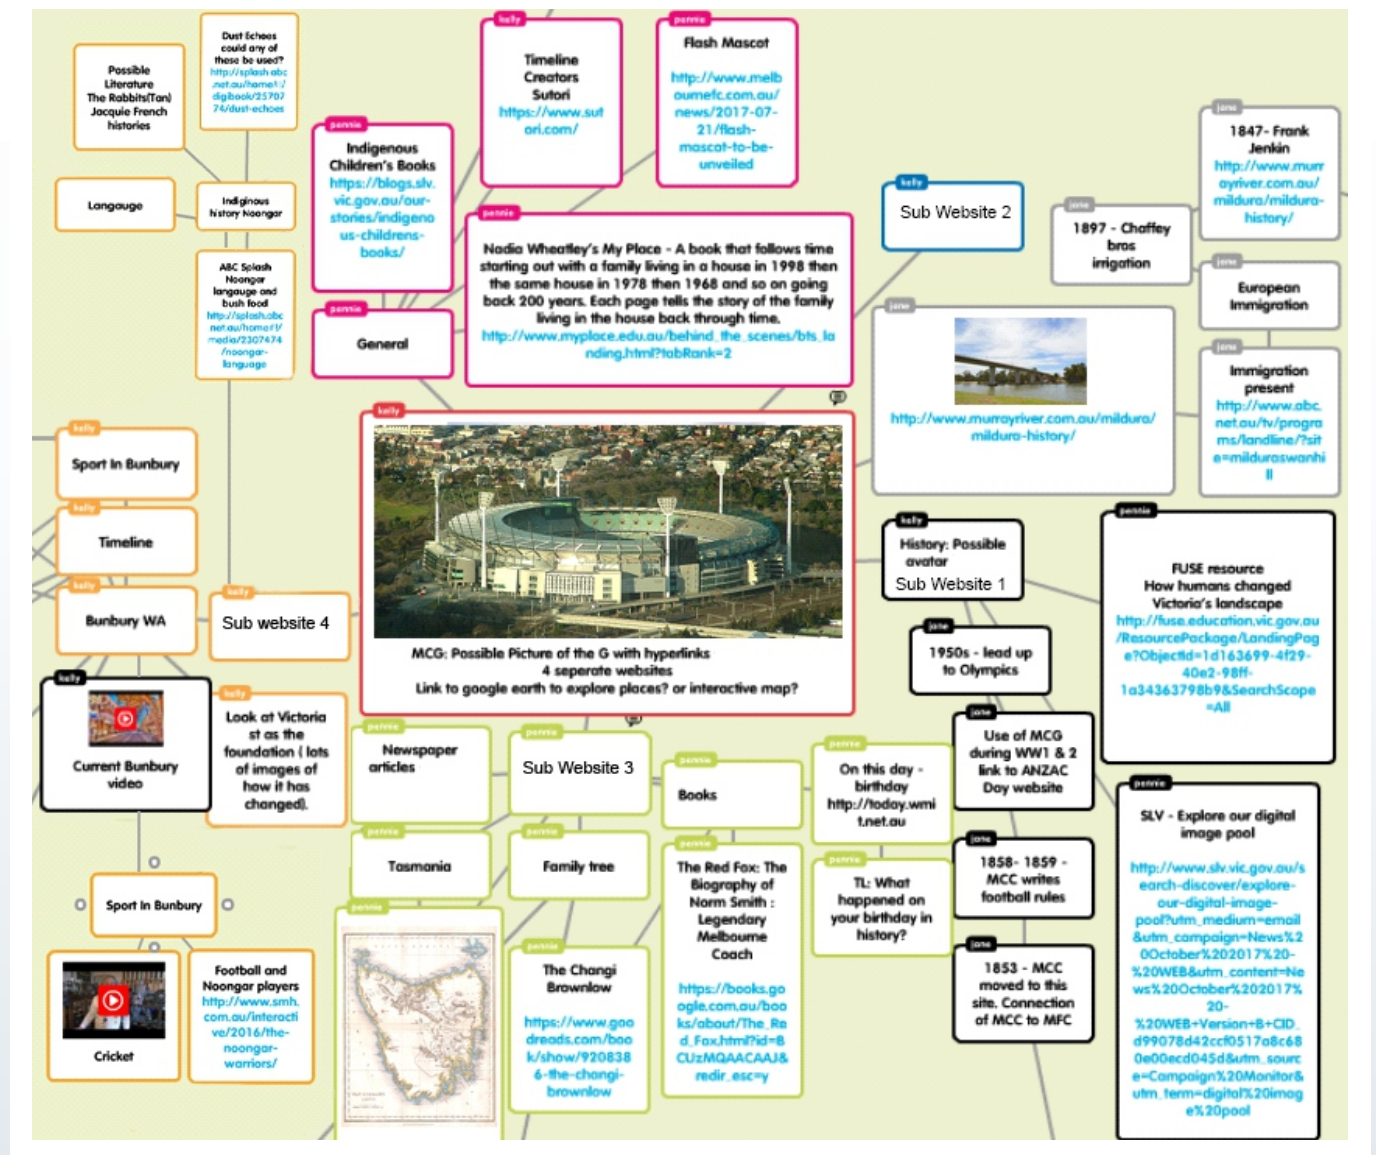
Possible Literature The Rabbits(Tan) Jacquie French histories

Dust Echoes could any of these be used? http://splash.abc.net.au/home#!/digibook/2570774/dust-echoes

Langauge

Indiginous history Noongar

ABC Splash Noongar langauge and bush food http://splash.abc.net.au/home#!/media/2307474/noongar-language

pennie
Indigenous Children's Books https://blogs.slv.vic.gov.au/our-stories/indigenous-childrens-books/

pennie
General

kelly
Timeline Creators Sutori https://www.sutori.com/

pennie
Flash Mascot http://www.melbournefc.com.au/news/2017-07-21/flash-mascot-to-be-unveiled

pennie
Nadia Wheatley's My Place - A book that follows time starting out with a family living in a house in 1998 then the same house in 1978 then 1968 and so on going back 200 years. Each page tells the story of the family living in the house back through time. http://www.myplace.edu.au/behind_the_scenes/bts_landing.html?tabRank=2

kelly
Sub Website 2

jane
1897 - Chaffey bros irrigation

jane
1847- Frank Jenkin http://www.murrayriver.com.au/mildura/mildura-history/

jane
European Immigration

jane
http://www.murrayriver.com.au/mildura/mildura-history/

jane
Immigration present http://www.abc.net.au/tv/programs/landline/?site=milduraswanhill

kelly
Sport In Bunbury

kelly
Timeline

kelly
Bunbury WA

kelly
Sub website 4

kelly
MCG: Possible Picture of the G with hyperlinks 4 seperate websites Link to google earth to explore places? or interactive map?

kelly
History: Possible avatar Sub Website 1

jane
1950s - lead up to Olympics

pennie
FUSE resource How humans changed Victoria's landscape http://fuse.education.vic.gov.au/ResourcePackage/LandingPage?ObjectId=1d163699-4f29-40e2-98ff-1a34363798b9&SearchScope=All

kelly
Current Bunbury video

kelly
Look at Victoria st as the foundation ( lots of images of how it has changed).

pennie
Newspaper articles

pennie
Sub Website 3

pennie
Books

pennie
On this day - birthday http://today.wmi t.net.au

jane
Use of MCG during WW1 & 2 link to ANZAC Day website

pennie
SLV - Explore our digital image pool http://www.slv.vic.gov.au/search-discover/explore-our-digital-image-pool?utm_medium=email&utm_campaign=News%20October%202017%20-%20WEB&utm_content=News%20October%202017%20-%20WEB+Version+B+CID_d99078d42ccf0517a8c680e00ecd045d&utm_source=Campaign%20Monitor&utm_term=digital%20image%20pool

pennie
Tasmania

pennie
Family tree

pennie
The Red Fox: The Biography of Norm Smith : Legendary Melbourne Coach https://books.google.com.au/books/about/The_Red_Fox.html?id=BCUzMQAACAAJ&redir_esc=y

pennie
TL: What happened on your birthday in history?

jane
1858- 1859 - MCC writes football rules

jane
1853 - MCC moved to this site. Connection of MCC to MFC

Sport In Bunbury

pennie
The Changi Brownlow https://www.goodreads.com/book/show/920838 6-the-changi-brownlow

Cricket

Football and Noongar players http://www.smh.com.au/interactive/2016/the-noongar-warriors/